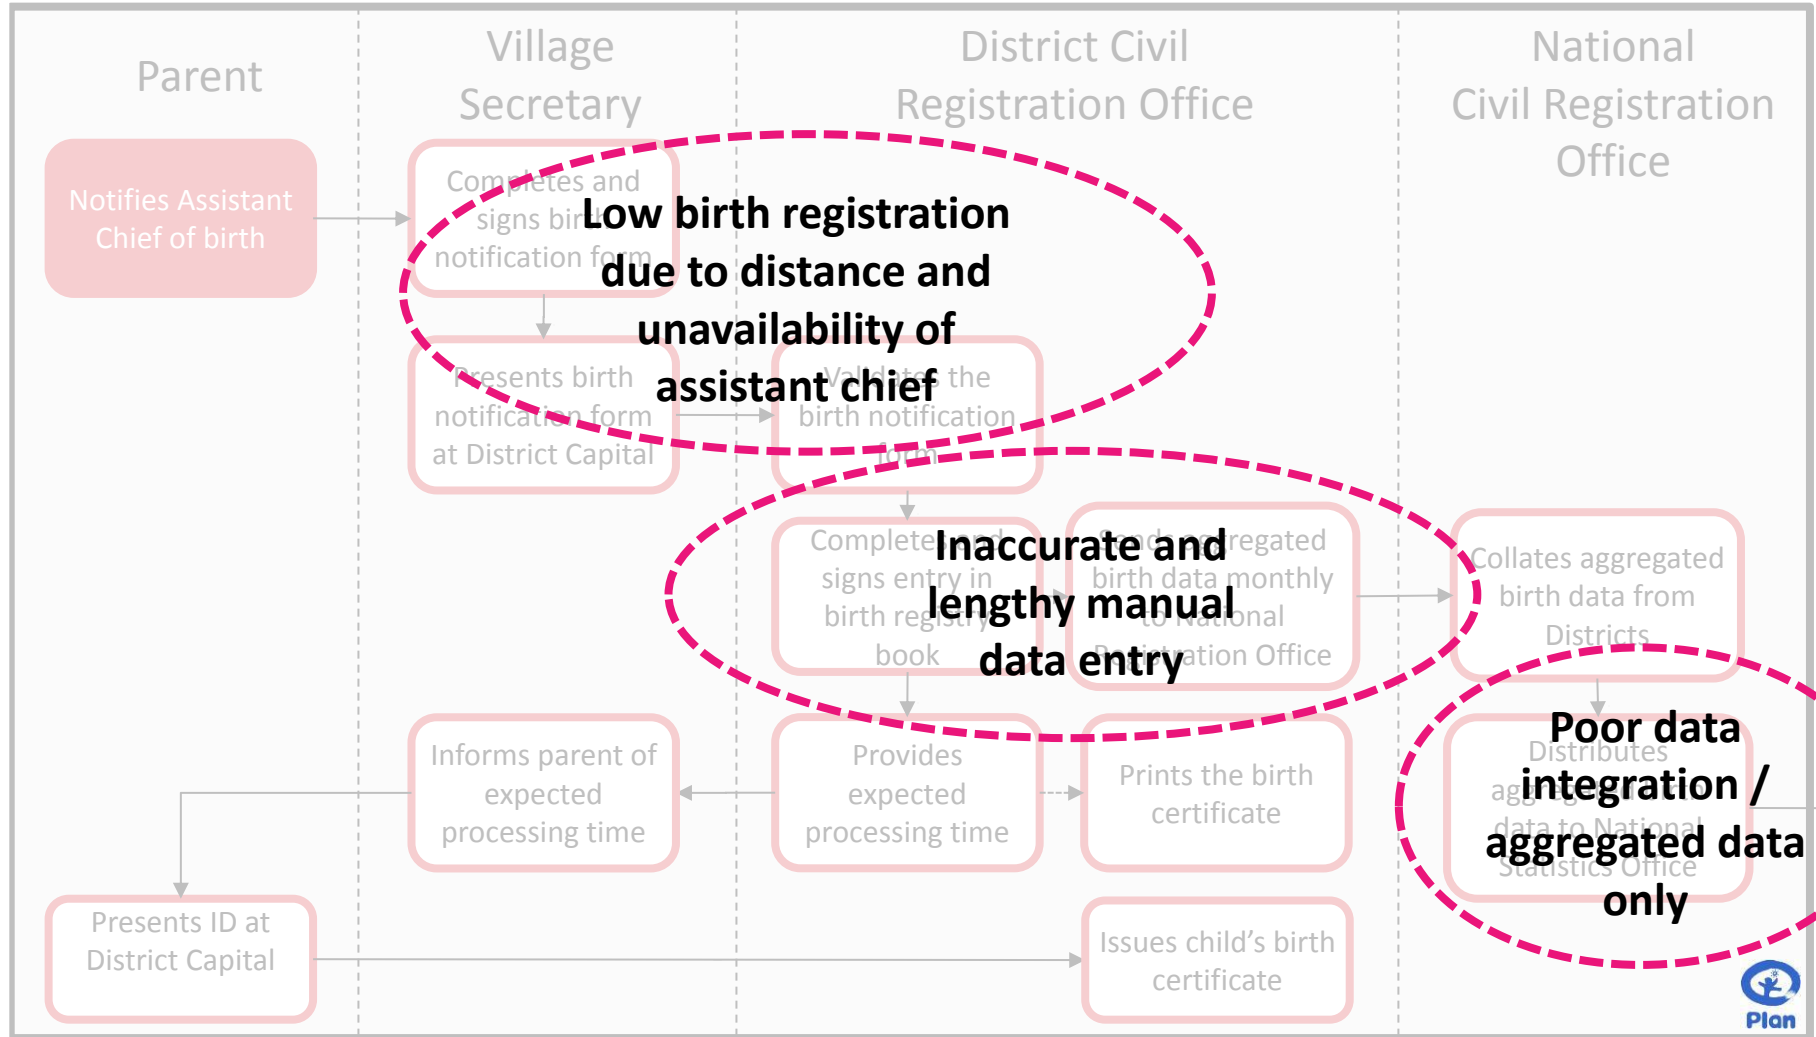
Parent

Village Secretary

District Civil Registration Office

National Civil Registration Office

Notifies Assistant Chief of birth

Completes and signs birth notification form

Low birth registration due to distance and unavailability of assistant chief

Presents birth notification form at District Capital

Validates the birth notification form

Completes and signs entry in birth registry book

Inaccurate and lengthy manual data entry

Sends aggregated birth data monthly to National Registration Office

Collates aggregated birth data from Districts

Poor data integration / aggregated data only

Distributes aggregated data to National Statistics Office

Informs parent of expected processing time

Provides expected processing time

Prints the birth certificate

Presents ID at District Capital

Issues child's birth certificate

Plan